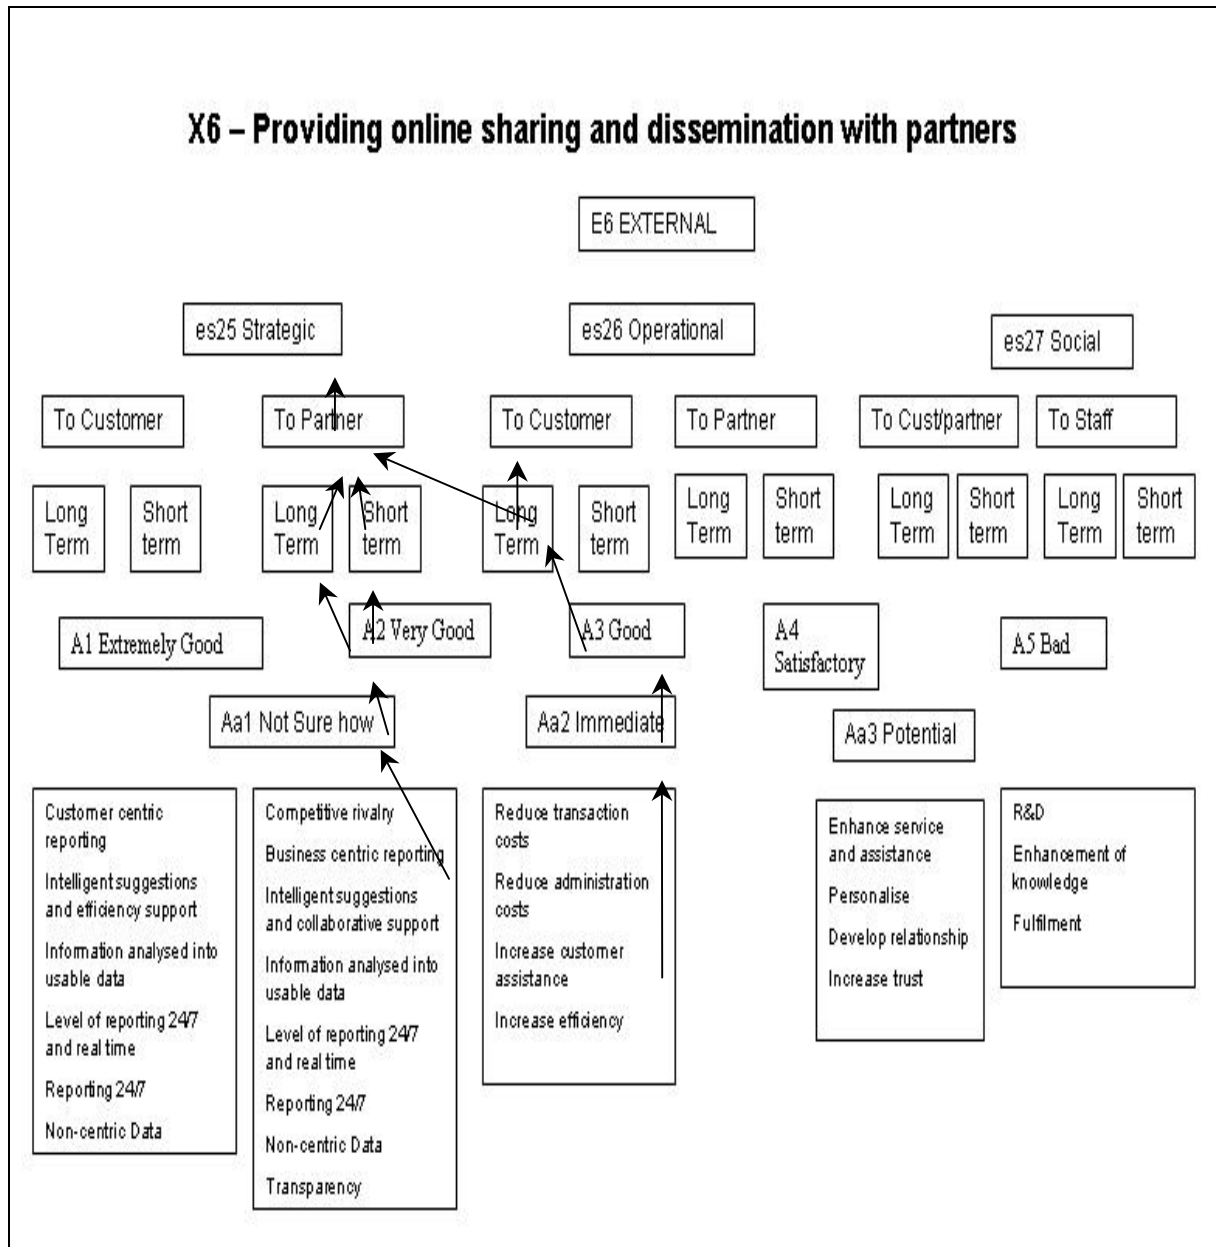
X6 – Providing online sharing and dissemination with partners

E6 EXTERNAL

es25 Strategic

es26 Operational

es27 Social

To Customer

To Partner

To Customer

To Partner

To Cust/partner

To Staff

Long Term

Short term

Long Term

Short term

Long Term

Short term

Long Term

Short term

Long Term

Short term

Long Term

Short term

A1 Extremely Good

A2 Very Good

A3 Good

A4 Satisfactory

A5 Bad

Aa1 Not Sure how

Aa2 Immediate

Aa3 Potential

Customer centric reporting

Intelligent suggestions and efficiency support

Information analysed into usable data

Level of reporting 24/7 and real time

Reporting 24/7

Non-centric Data

Competitive rivalry

Business centric reporting

Intelligent suggestions and collaborative support

Information analysed into usable data

Level of reporting 24/7 and real time

Reporting 24/7

Non-centric Data

Transparency

Reduce transaction costs

Reduce administration costs

Increase customer assistance

Increase efficiency

Enhance service and assistance

Personalise

Develop relationship

Increase trust

R&D

Enhancement of knowledge

Fulfilment